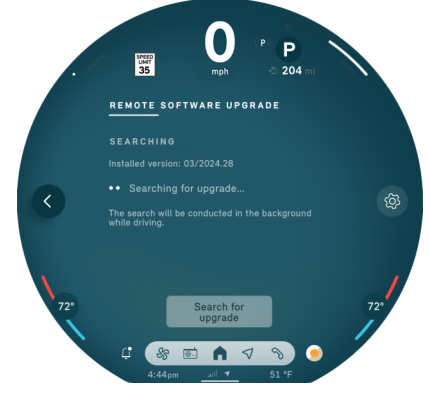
SPEED LIMIT 35

0
mph

P
P
204 mi

REMOTE SOFTWARE UPGRADE

SEARCHING

Installed version: 03/2024.28

•• Searching for upgrade...

The search will be conducted in the background while driving.

72°

72°

Search for upgrade

4:44pm

51 °F